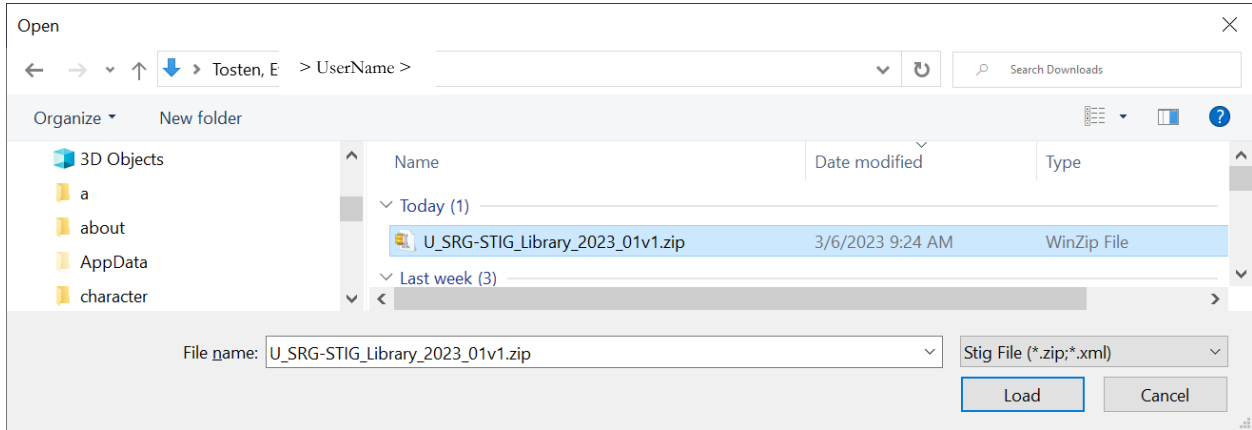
Open

Tosten, E > UserName >

Search Downloads

Organize ▾ New folder

3D Objects
a
about
AppData
character

| Name | Date modified | Type |
|---|---|---|
| Today (1) | | |
| U_SRG-STIG_Library_2023_01v1.zip | 3/6/2023 9:24 AM | WinZip File |
| Last week (3) | | |

File name: U_SRG-STIG_Library_2023_01v1.zip

Stig File (*.zip;*.xml)

Load

Cancel